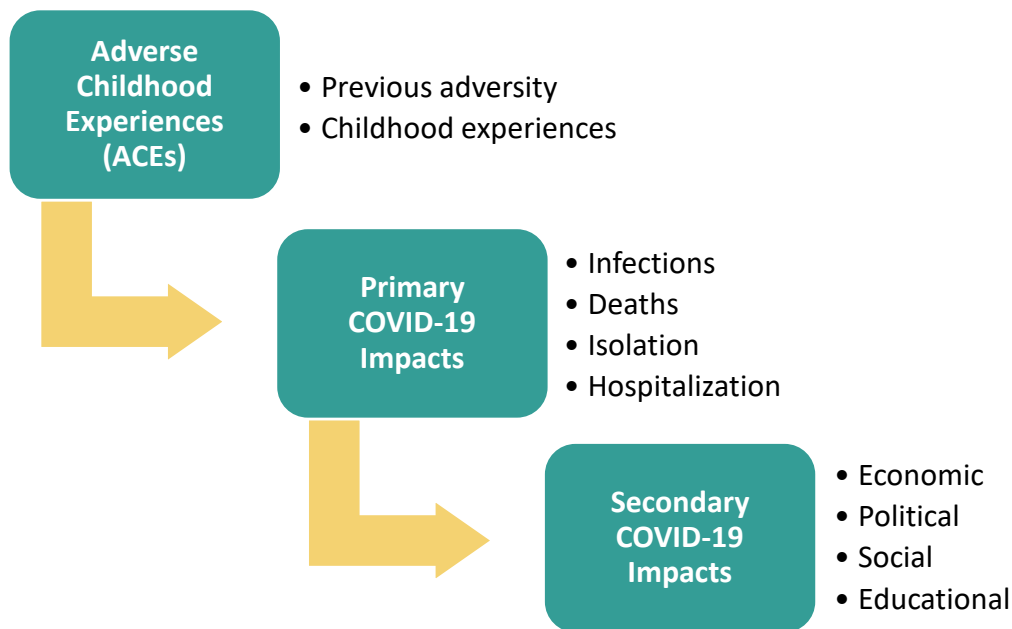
Adverse Childhood Experiences (ACEs)

• Previous adversity
• Childhood experiences

Primary COVID-19 Impacts

• Infections
• Deaths
• Isolation
• Hospitalization

Secondary COVID-19 Impacts

• Economic
• Political
• Social
• Educational